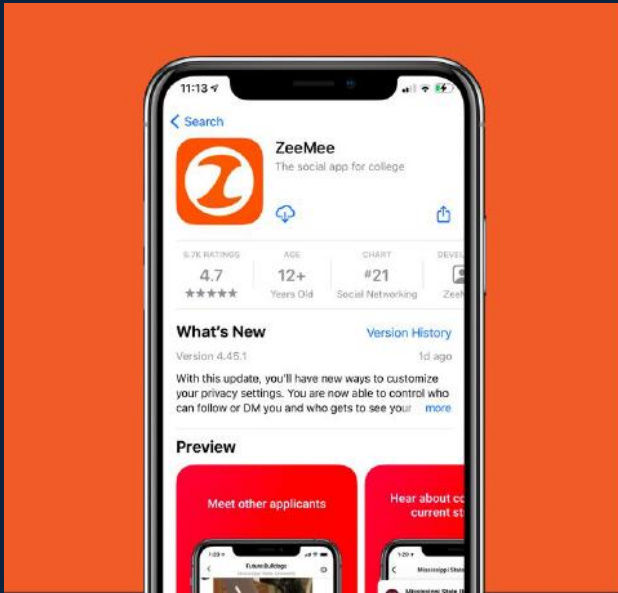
11:13

Search

ZeeMee

The social app for college

6.7K RATINGS

4.7

★★★★★

AGE

12+

Years Old

CHART

#21

Social Networking

DEVE

Zee

What's New

Version History

Version 4.45.1

1d ago

With this update, you'll have new ways to customize your privacy settings. You are now able to control who can follow or DM you and who gets to see your more

Preview

Meet other applicants

Hear about co current st

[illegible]

Mississippi State

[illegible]